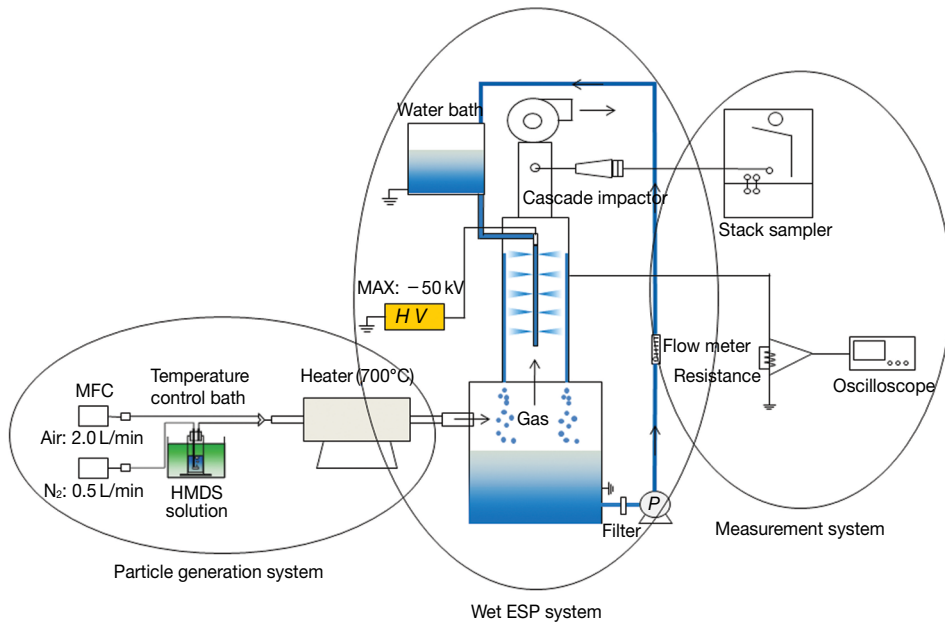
Water bath

Cascade impactor

Stack sampler

MAX: −50 kV

H V

Flow meter

Resistance

Oscilloscope

MFC

Temperature control bath

Heater (700°C)

Gas

Air: 2.0 L/min

$N_2$: 0.5 L/min

HMDS solution

P

Filter

Measurement system

Particle generation system

Wet ESP system